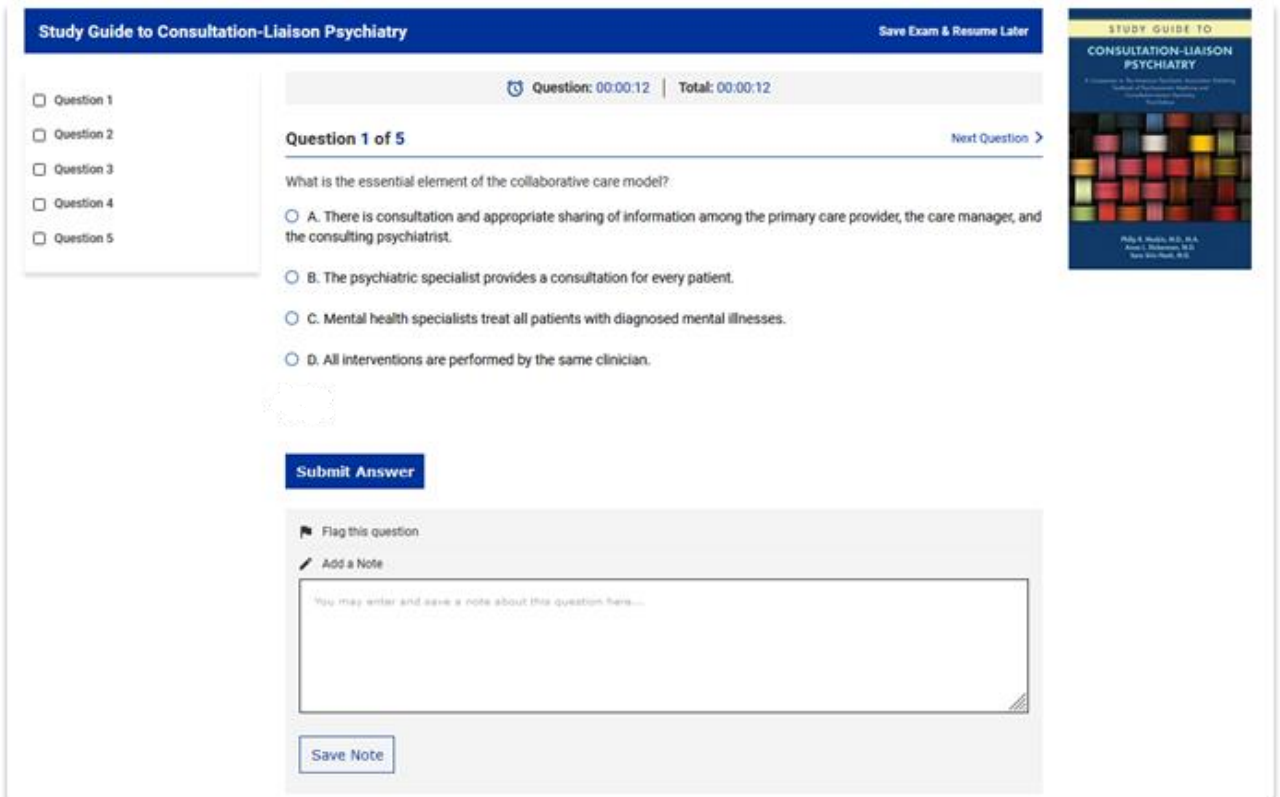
Study Guide to Consultation-Liaison Psychiatry

Save Exam & Resume Later

Question 1
Question 2
Question 3
Question 4
Question 5

Question: 00:00:12 | Total: 00:00:12

Question 1 of 5

Next Question

What is the essential element of the collaborative care model?

A. There is consultation and appropriate sharing of information among the primary care provider, the care manager, and the consulting psychiatrist.

B. The psychiatric specialist provides a consultation for every patient.

C. Mental health specialists treat all patients with diagnosed mental illnesses.

D. All interventions are performed by the same clinician.

Submit Answer

Flag this question

Add a Note

You may enter and save a note about this question here...

Save Note

STUDY GUIDE TO
CONSULTATION-LIAISON PSYCHIATRY

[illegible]

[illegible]